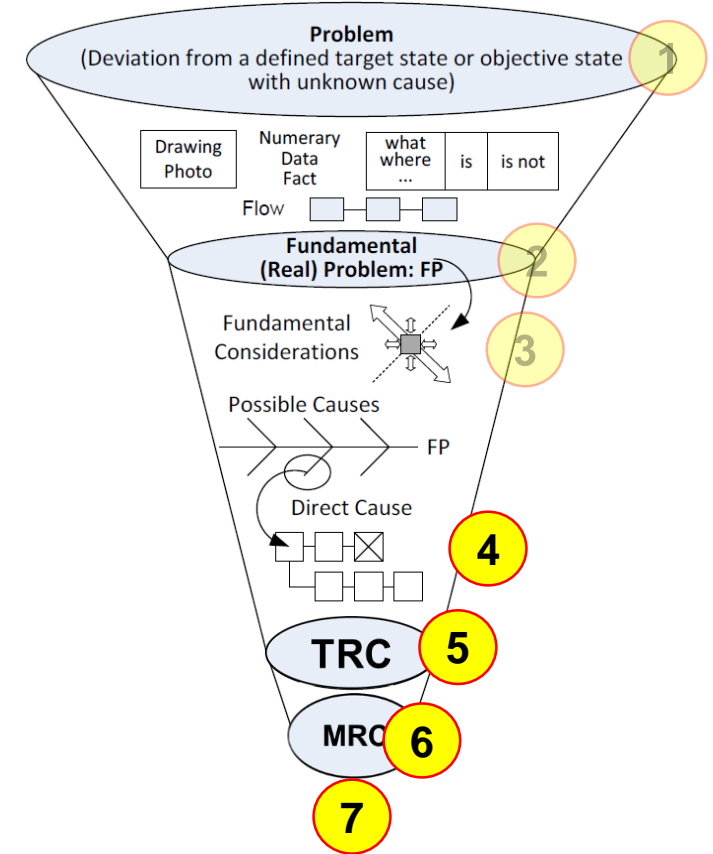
Problem
(Deviation from a defined target state or objective state with unknown cause)

1

| Drawing Photo |
|---|

Numerary
Data
Fact

| what where ... | is | is not |
|---|---|---|

Flow

Fundamental
(Real) Problem: FP

2

Fundamental
Considerations

3

Possible Causes

FP

Direct Cause

4

TRC

5

MRC

6

7